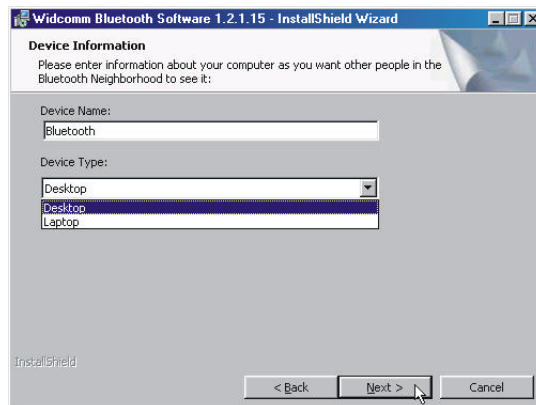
Widcomm Bluetooth Software 1.2.1.15 - InstallShield Wizard

Device Information

Please enter information about your computer as you want other people in the Bluetooth Neighborhood to see it:

Device Name:

Bluetooth

Device Type:

Desktop

Desktop

Laptop

InstallShield

< Back

Next >

Cancel